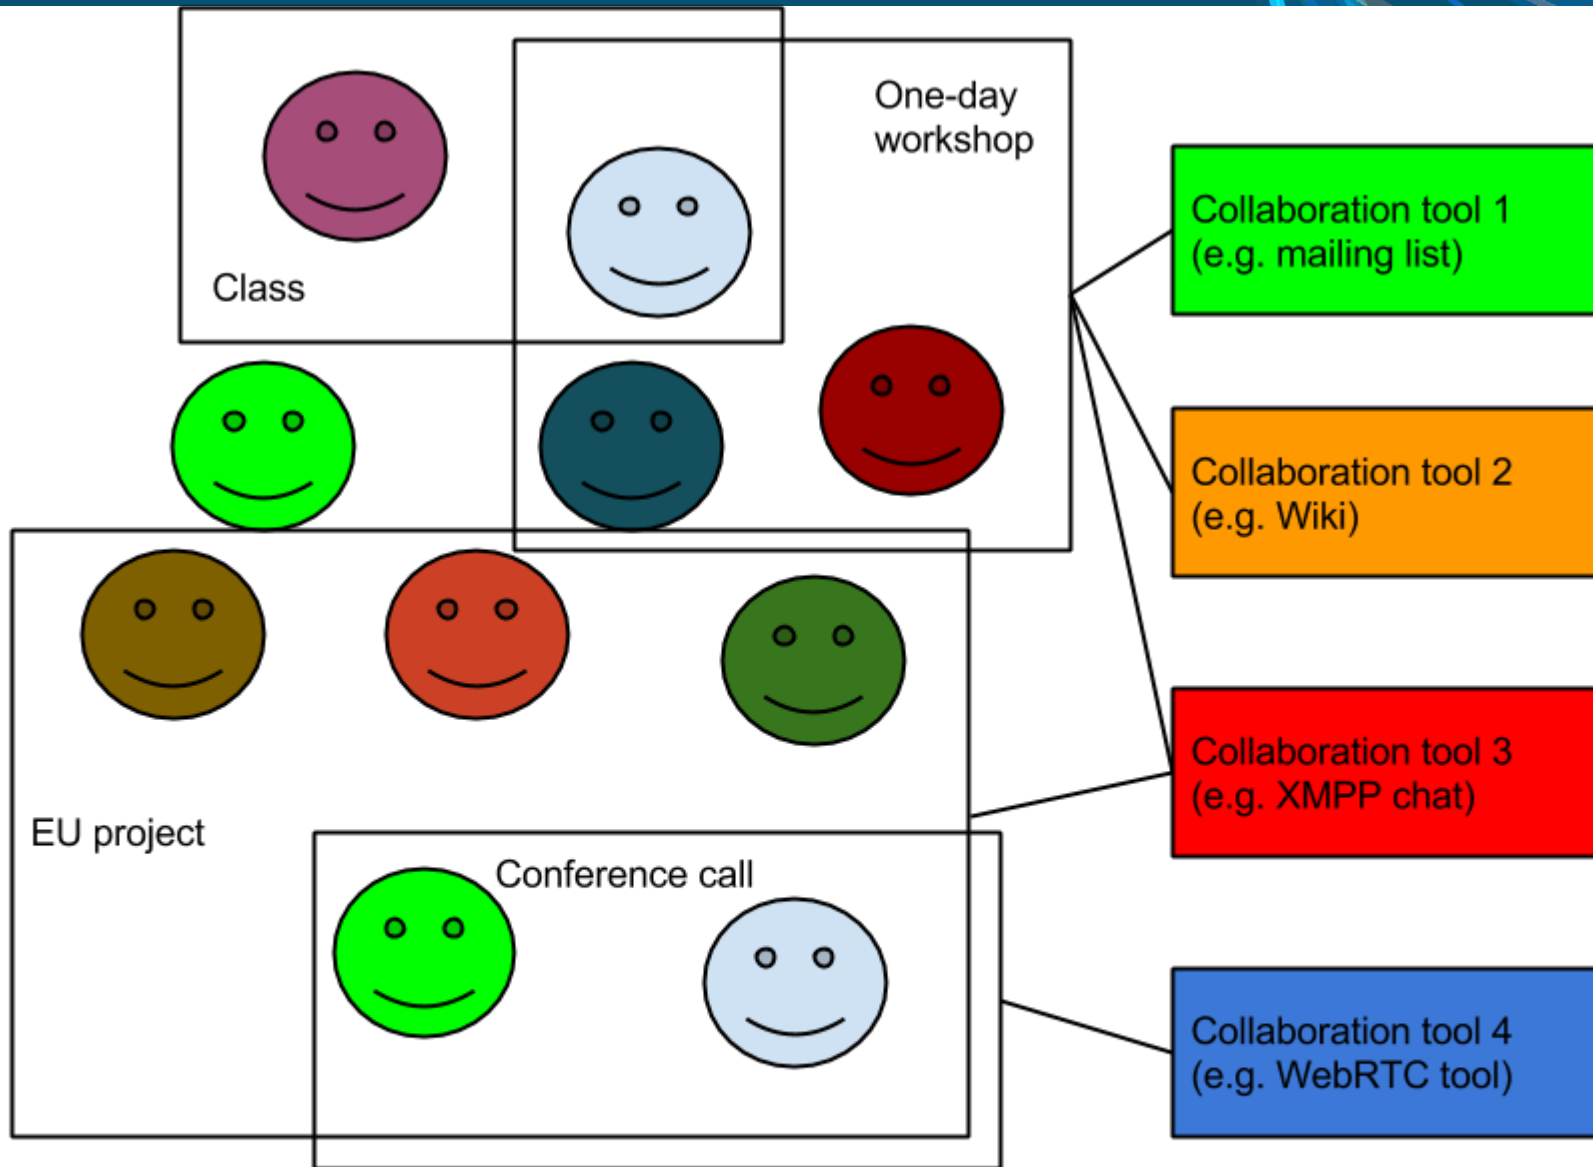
Class

One-day workshop

Collaboration tool 1 (e.g. mailing list)

Collaboration tool 2 (e.g. Wiki)

Collaboration tool 3 (e.g. XMPP chat)

EU project

Conference call

Collaboration tool 4 (e.g. WebRTC tool)